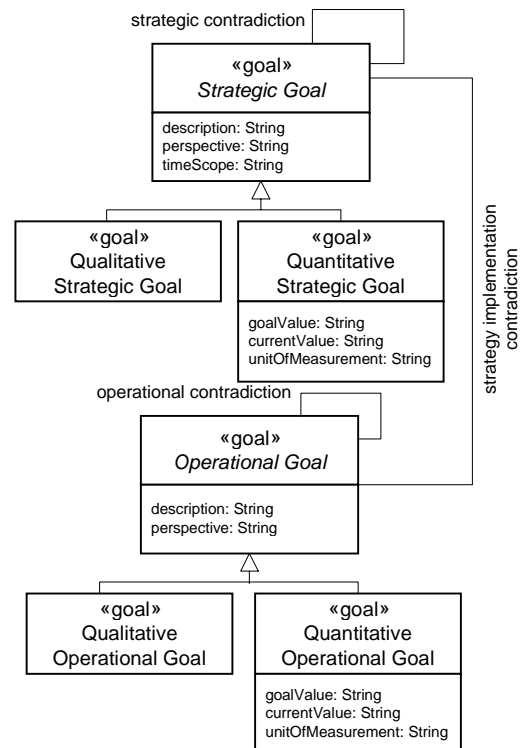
strategic contradiction

«goal»
*Strategic Goal*

description: String
perspective: String
timeScope: String

«goal»
Qualitative
Strategic Goal

«goal»
Quantitative
Strategic Goal

goalValue: String
currentValue: String
unitOfMeasurement: String

strategy implementation contradiction

operational contradiction

«goal»
*Operational Goal*

description: String
perspective: String

«goal»
Qualitative
Operational Goal

«goal»
Quantitative
Operational Goal

goalValue: String
currentValue: String
unitOfMeasurement: String